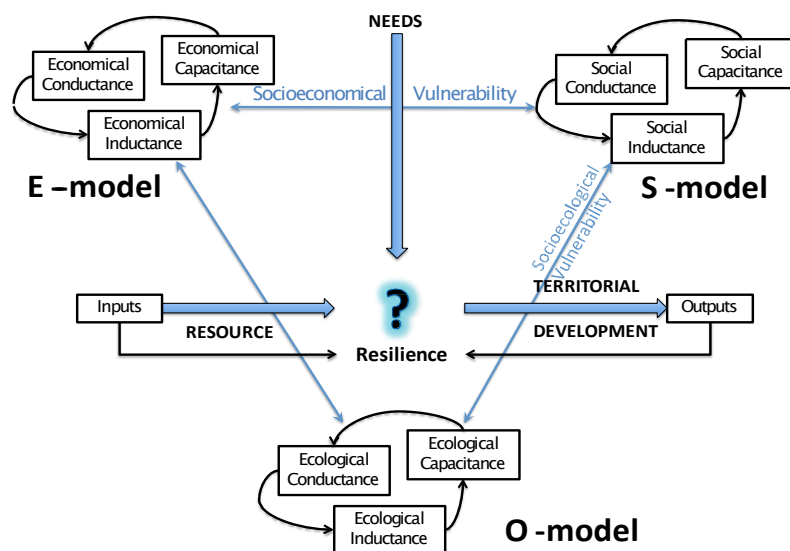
NEEDS

Economical Conductance

Economical Capacitance

Economical Inductance

E –model

Socioeconomical Vulnerability

Social Conductance

Social Capacitance

Social Inductance

S -model

Socioecological Vulnerability

Inputs

RESOURCE

?

Resilience

TERRITORIAL

DEVELOPMENT

Outputs

Ecological Conductance

Ecological Capacitance

Ecological Inductance

O -model